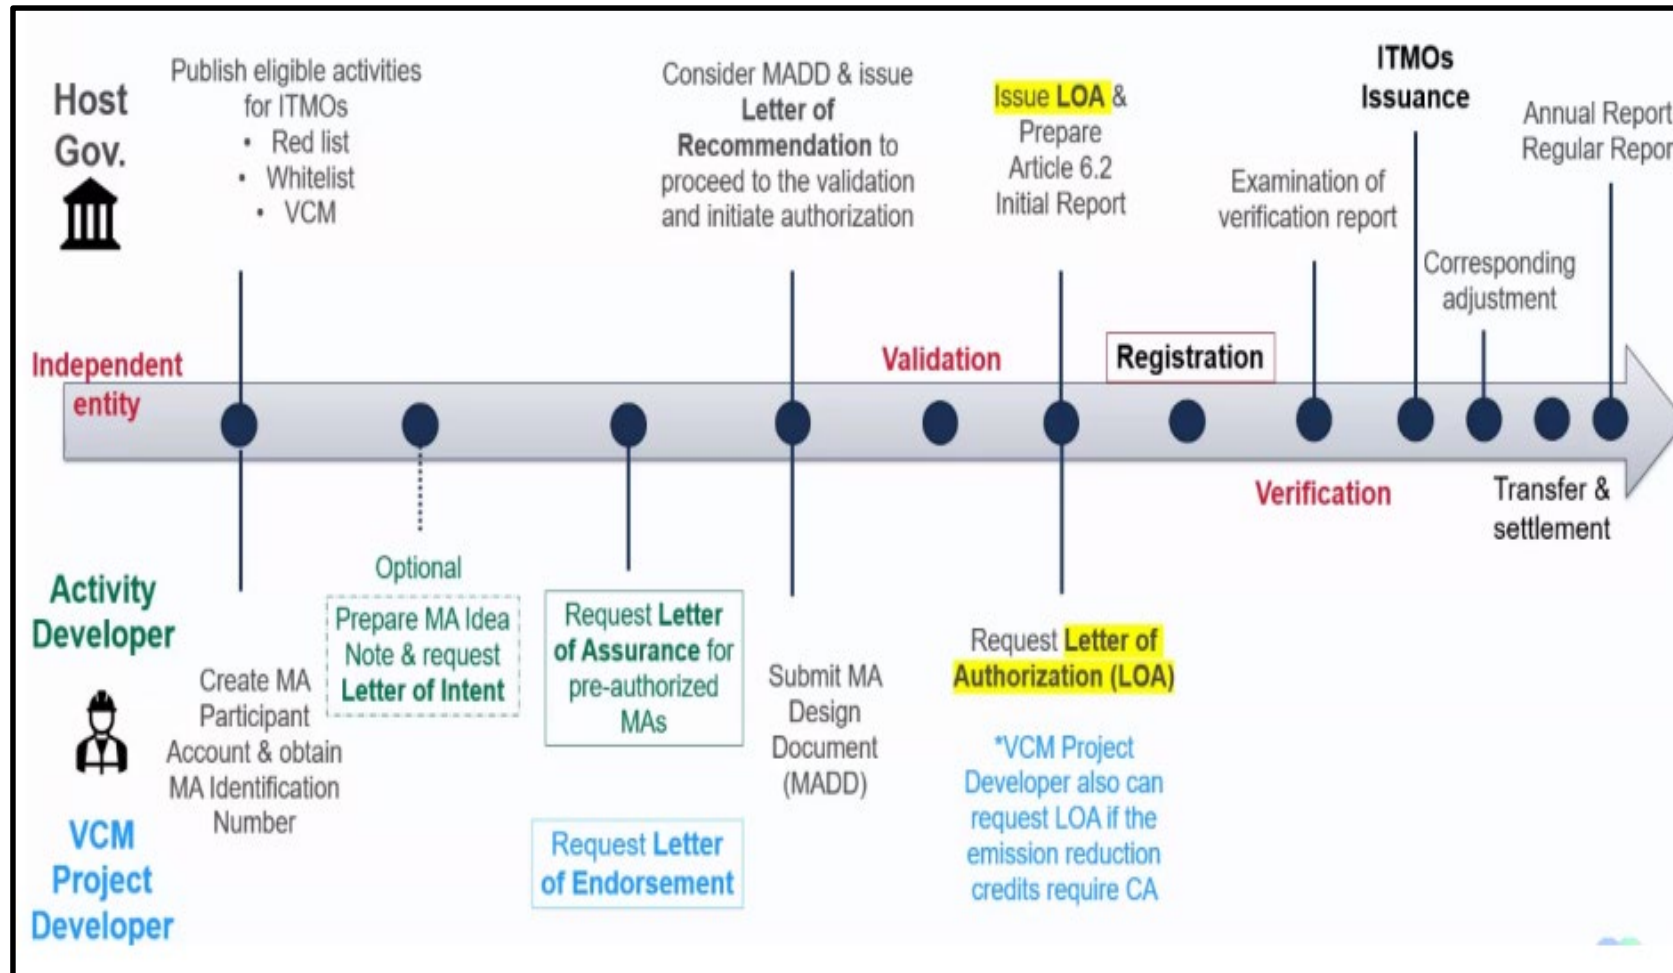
Host Gov.

Publish eligible activities for ITMOs
• Red list
• Whitelist
• VCM

Consider MADD & issue Letter of Recommendation to proceed to the validation and initiate authorization

Issue LOA & Prepare Article 6.2 Initial Report

ITMOs Issuance

Examination of verification report

Annual Report Regular Repor

Corresponding adjustment

Independent entity

Validation

Registration

Verification

Transfer & settlement

Activity Developer

Optional

Prepare MA Idea Note & request Letter of Intent

Create MA Participant Account & obtain MA Identification Number

Request Letter of Assurance for pre-authorized MAs

Submit MA Design Document (MADD)

Request Letter of Authorization (LOA)

*VCM Project Developer also can request LOA if the emission reduction credits require CA

VCM Project Developer

Request Letter of Endorsement